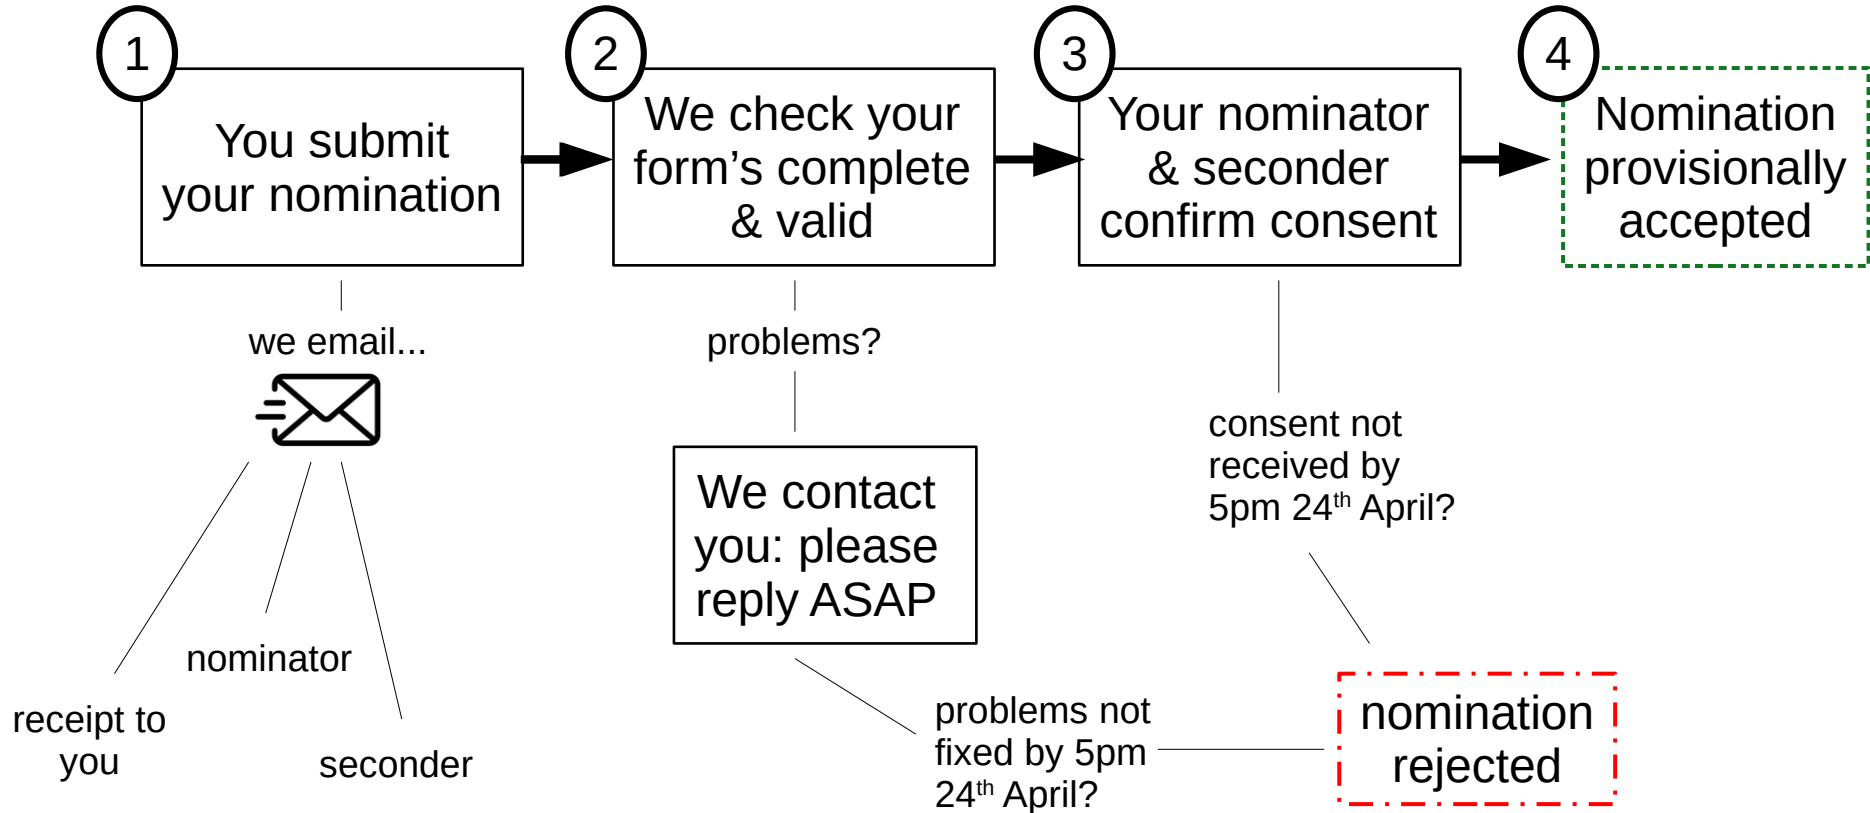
1

You submit your nomination

2

We check your form’s complete & valid

3

Your nominator & seconder confirm consent

4

Nomination provisionally accepted

we email...

receipt to you

nominator

seconder

problems?

We contact you: please reply ASAP

problems not fixed by 5pm 24$^{th}$ April?

consent not received by 5pm 24$^{th}$ April?

nomination rejected